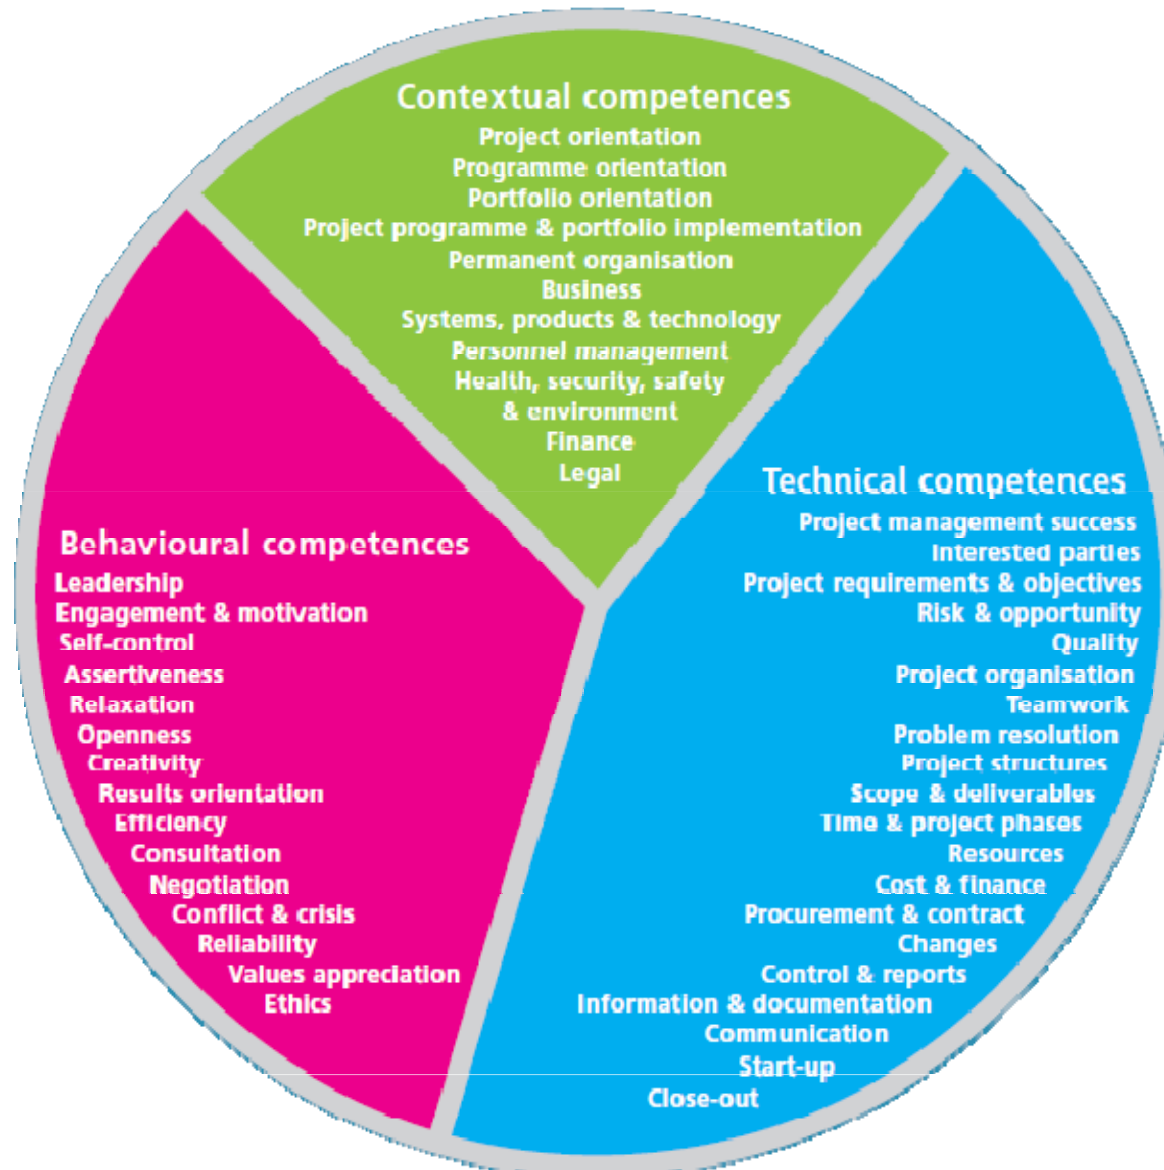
Contextual competences
Project orientation
Programme orientation
Portfolio orientation
Project programme & portfolio implementation
Permanent organisation
Business
Systems, products & technology
Personnel management
Health, security, safety & environment
Finance
Legal

Behavioural competences
Leadership
Engagement & motivation
Self-control
Assertiveness
Relaxation
Openness
Creativity
Results orientation
Efficiency
Consultation
Negotiation
Conflict & crisis
Reliability
Values appreciation
Ethics

Technical competences
Project management success
Interested parties
Project requirements & objectives
Risk & opportunity
Quality
Project organisation
Teamwork
Problem resolution
Project structures
Scope & deliverables
Time & project phases
Resources
Cost & finance
Procurement & contract
Changes
Control & reports
Information & documentation
Communication
Start-up
Close-out